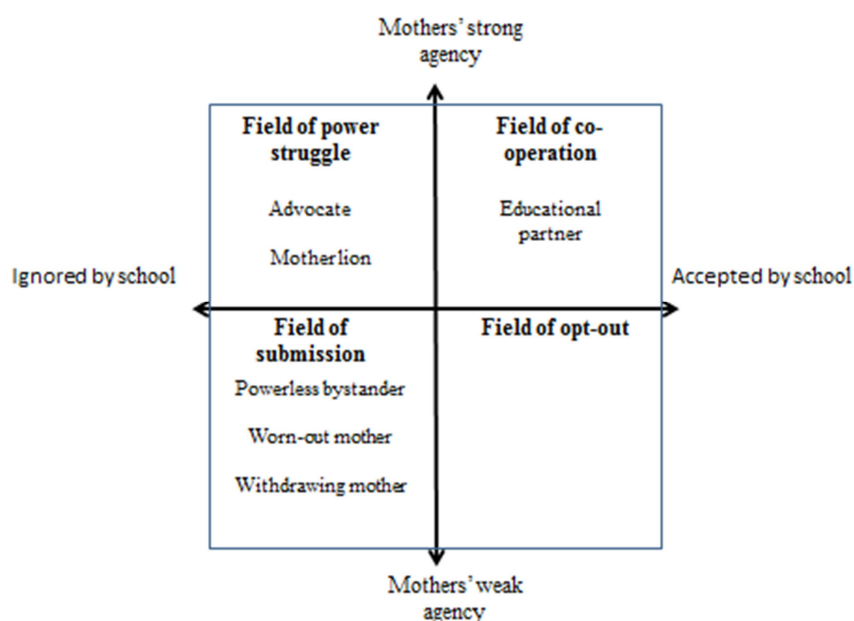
Mothers' strong agency

Field of power struggle

Advocate

Mother lion

Field of co-operation

Educational partner

Ignored by school

Accepted by school

Field of submission

Powerless bystander

Worn-out mother

Withdrawing mother

Field of opt-out

Mothers' weak agency